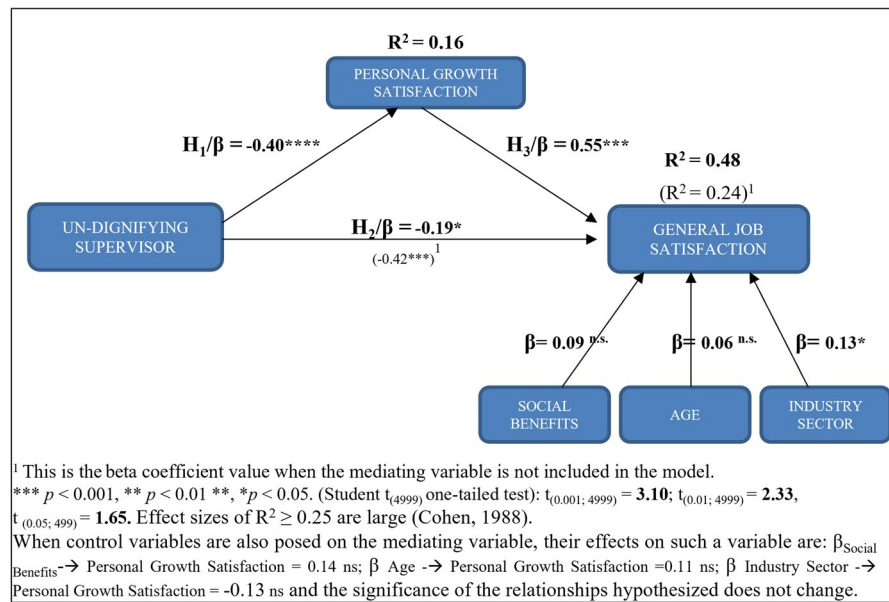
$R^2 = 0.16$

PERSONAL GROWTH SATISFACTION

$H_1/\beta = -0.40$****

$H_3/\beta = 0.55$***

$R^2 = 0.48$

$(R^2 = 0.24)^1$

UN-DIGNIFYING SUPERVISOR

$H_2/\beta = -0.19$*

$(-0.42^{***})^1$

GENERAL JOB SATISFACTION

$\beta = 0.09$ n.s.

$\beta = 0.06$ n.s.

$\beta = 0.13$*

SOCIAL BENEFITS

AGE

INDUSTRY SECTOR

$^1$ This is the beta coefficient value when the mediating variable is not included in the model.
*** $p < 0.001$, ** $p < 0.01$ **, *$p < 0.05$. (Student $t_{(4999)}$ one-tailed test): $t_{(0.001; 4999)} = \mathbf{3.10}$; $t_{(0.01; 4999)} = \mathbf{2.33}$, $t_{(0.05; 499)} = \mathbf{1.65}$. Effect sizes of $R^2 \geq 0.25$ are large (Cohen, 1988).
When control variables are also posed on the mediating variable, their effects on such a variable are: $\beta_{\text{Social Benefits}}$-→ Personal Growth Satisfaction = 0.14 ns; β Age -→ Personal Growth Satisfaction =0.11 ns; β Industry Sector -→ Personal Growth Satisfaction = -0.13 ns and the significance of the relationships hypothesized does not change.